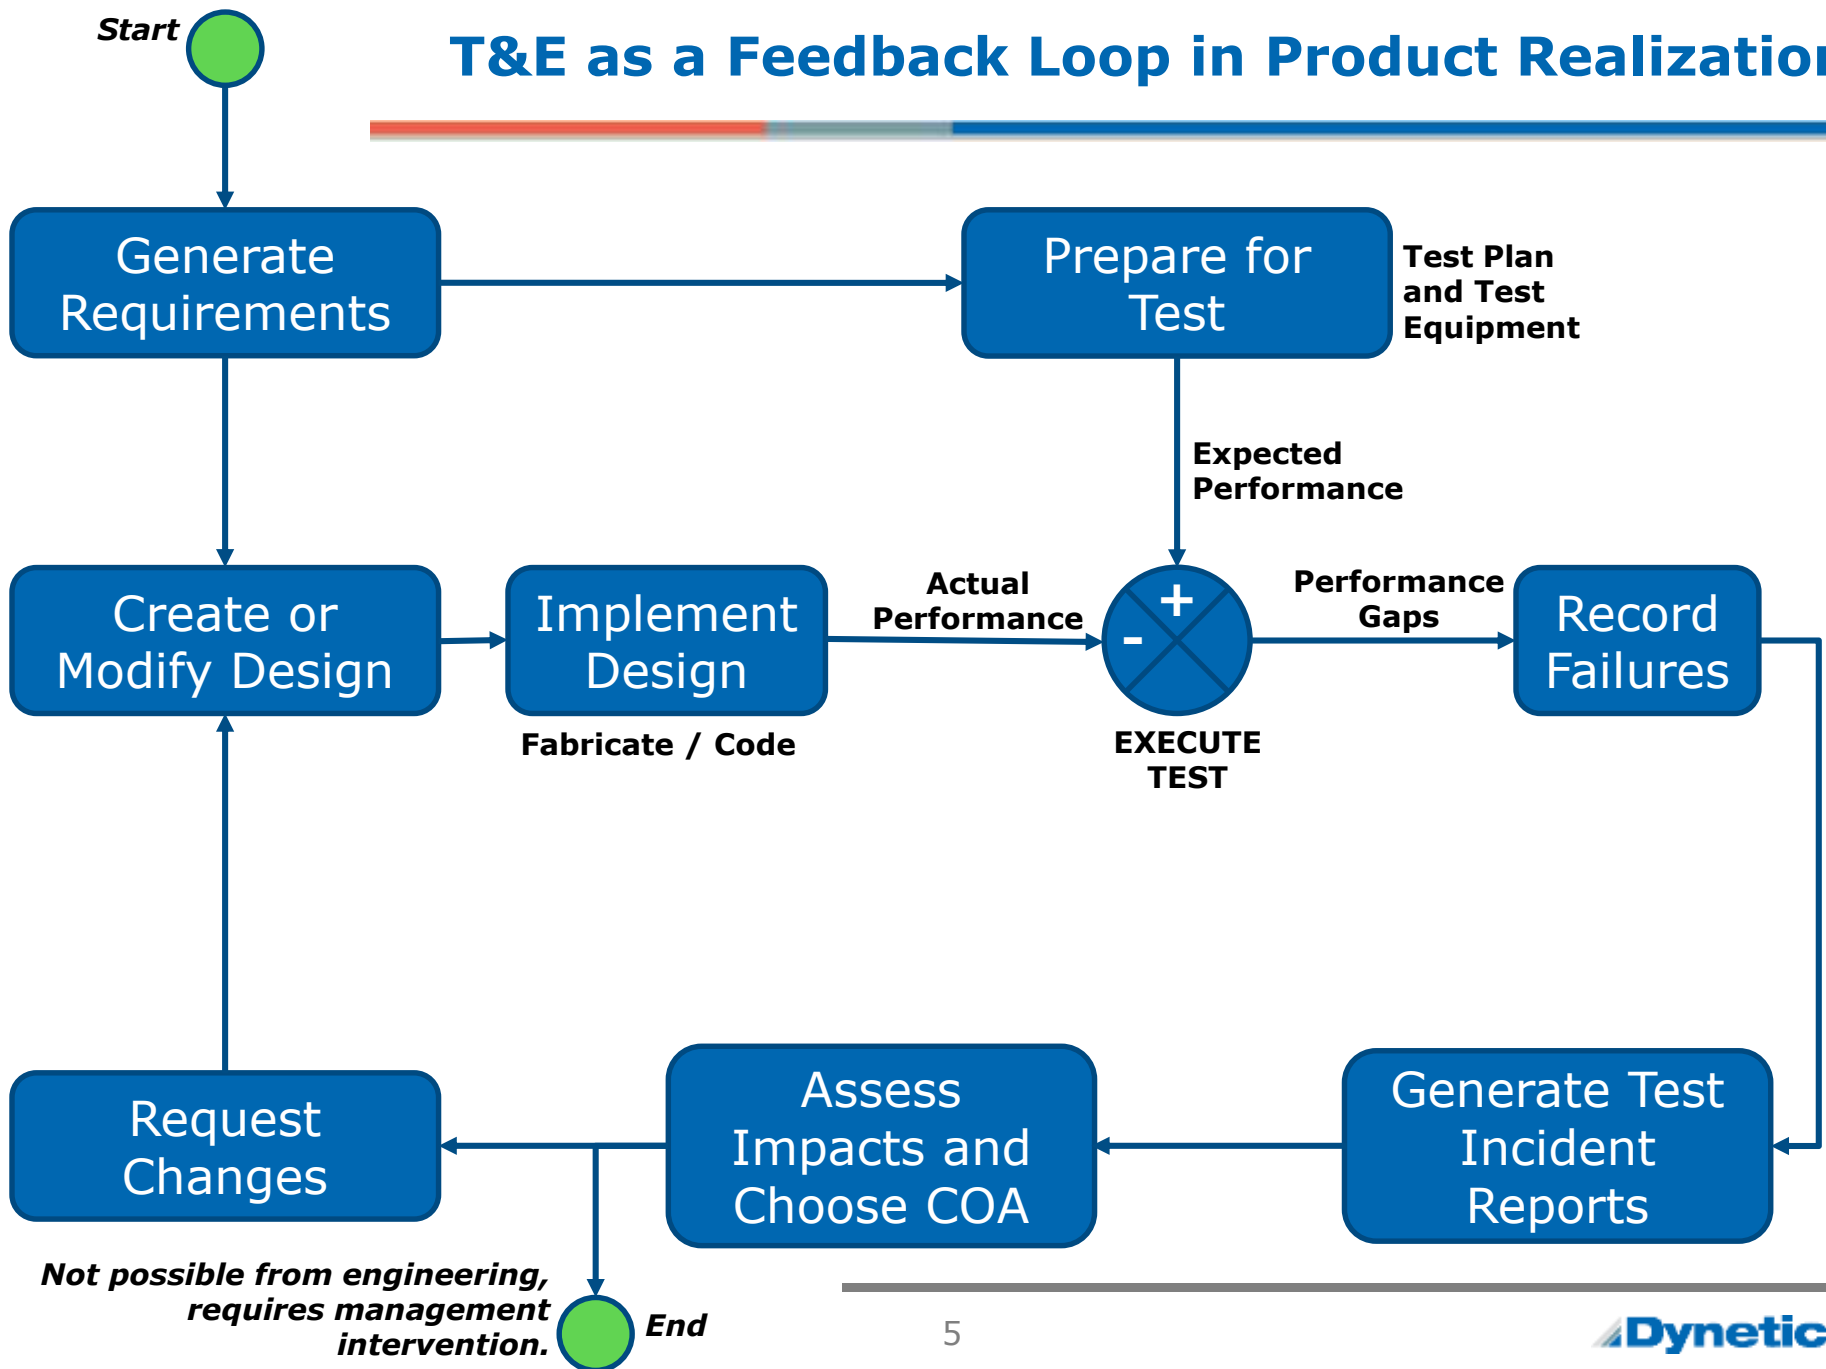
Start

T&E as a Feedback Loop in Product Realizatio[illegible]

Generate Requirements

Prepare for Test

Test Plan and Test Equipment

Expected Performance

Create or Modify Design

Implement Design

Fabricate / Code

Actual Performance

+

-

EXECUTE TEST

Performance Gaps

Record Failures

Request Changes

Assess Impacts and Choose COA

Generate Test Incident Reports

Not possible from engineering, requires management intervention.

End

5

Dynetic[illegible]